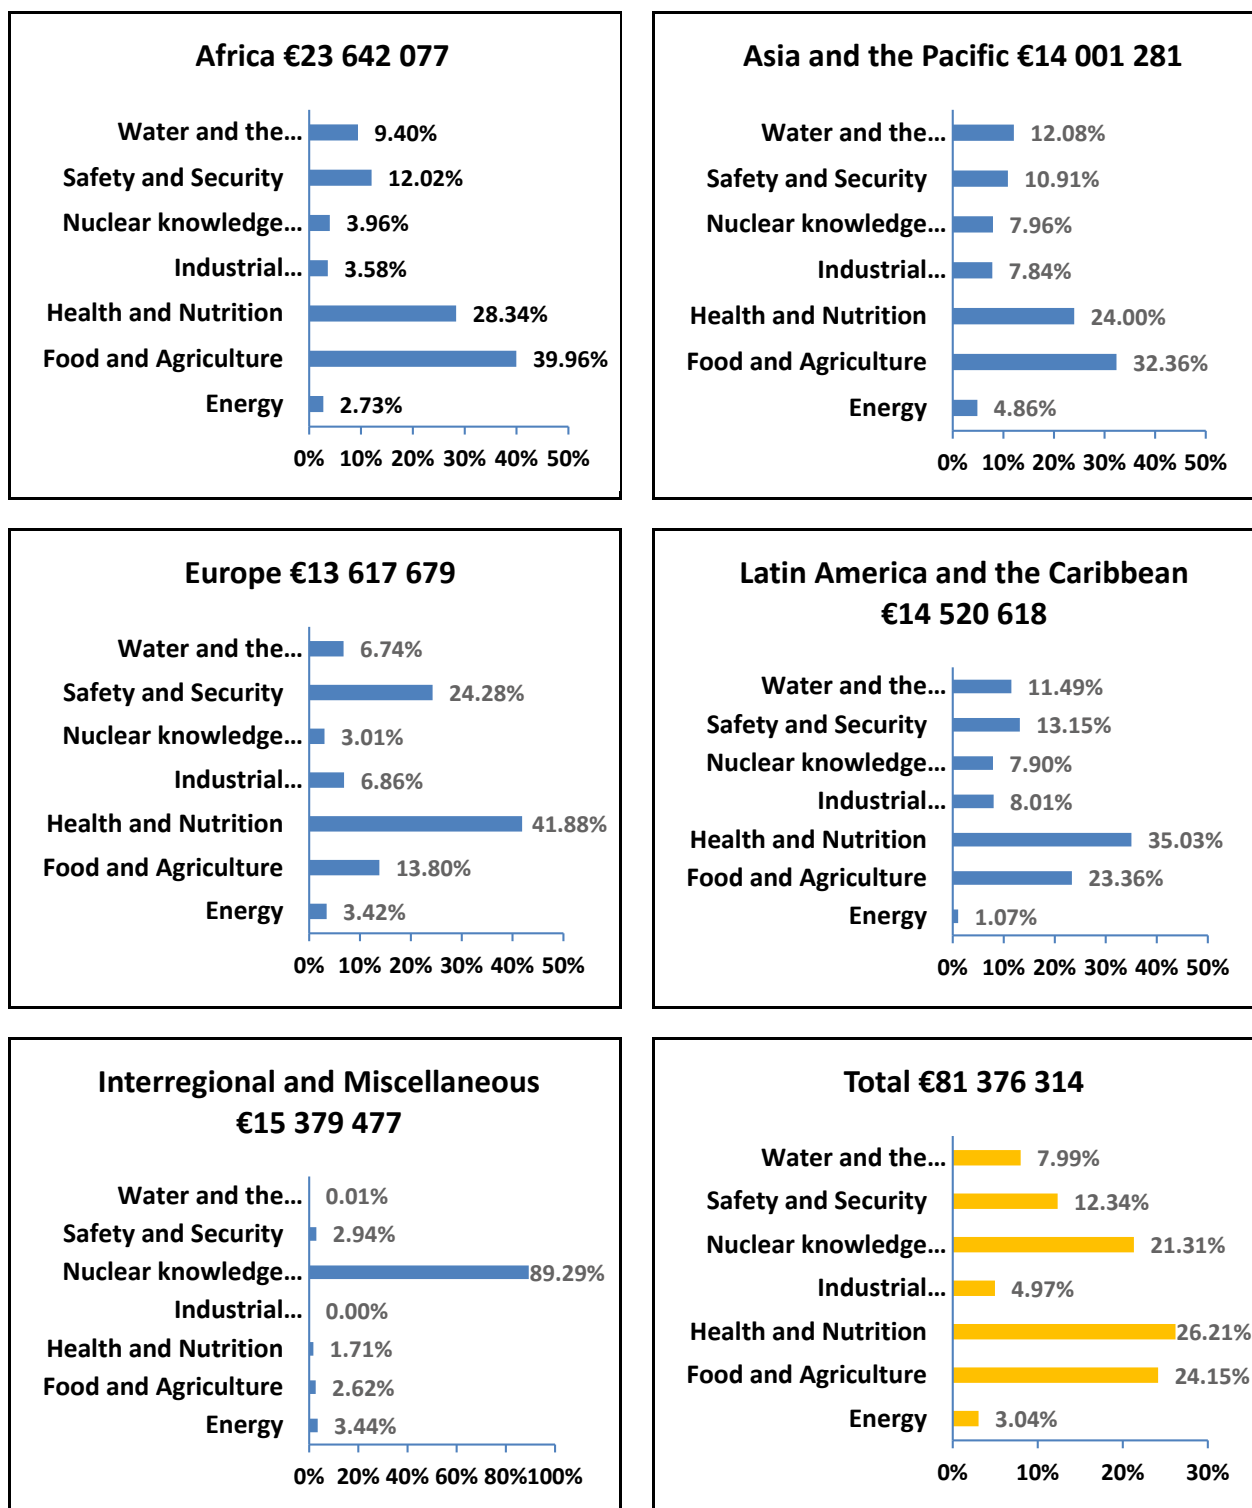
Africa €23 642 077

Water and the... 9.40%
Safety and Security 12.02%
Nuclear knowledge... 3.96%
Industrial... 3.58%
Health and Nutrition 28.34%
Food and Agriculture 39.96%
Energy 2.73%

0% 10% 20% 30% 40% 50%

Asia and the Pacific €14 001 281

Water and the... 12.08%
Safety and Security 10.91%
Nuclear knowledge... 7.96%
Industrial... 7.84%
Health and Nutrition 24.00%
Food and Agriculture 32.36%
Energy 4.86%

0% 10% 20% 30% 40% 50%

Europe €13 617 679

Water and the... 6.74%
Safety and Security 24.28%
Nuclear knowledge... 3.01%
Industrial... 6.86%
Health and Nutrition 41.88%
Food and Agriculture 13.80%
Energy 3.42%

0% 10% 20% 30% 40% 50%

Latin America and the Caribbean €14 520 618

Water and the... 11.49%
Safety and Security 13.15%
Nuclear knowledge... 7.90%
Industrial... 8.01%
Health and Nutrition 35.03%
Food and Agriculture 23.36%
Energy 1.07%

0% 10% 20% 30% 40% 50%

Interregional and Miscellaneous €15 379 477

Water and the... 0.01%
Safety and Security 2.94%
Nuclear knowledge... 89.29%
Industrial... 0.00%
Health and Nutrition 1.71%
Food and Agriculture 2.62%
Energy 3.44%

0% 20% 40% 60% 80%100%

Total €81 376 314

Water and the... 7.99%
Safety and Security 12.34%
Nuclear knowledge... 21.31%
Industrial... 4.97%
Health and Nutrition 26.21%
Food and Agriculture 24.15%
Energy 3.04%

0% 10% 20% 30%